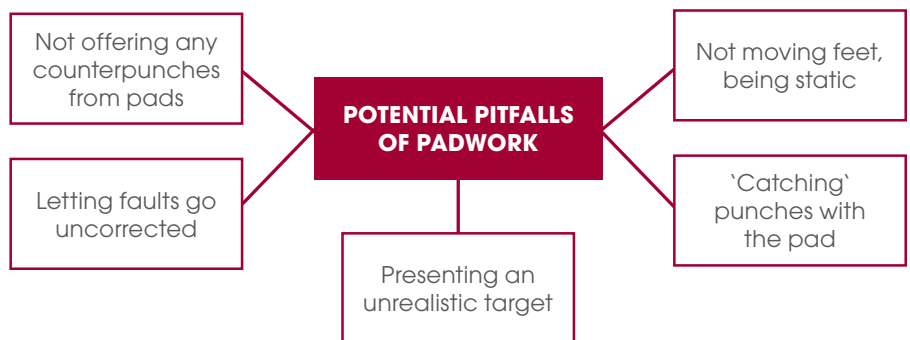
POTENTIAL PITFALLS OF PADWORK

Not offering any counterpunches from pads

Letting faults go uncorrected

Presenting an unrealistic target

Not moving feet, being static

`Catching` punches with the pad